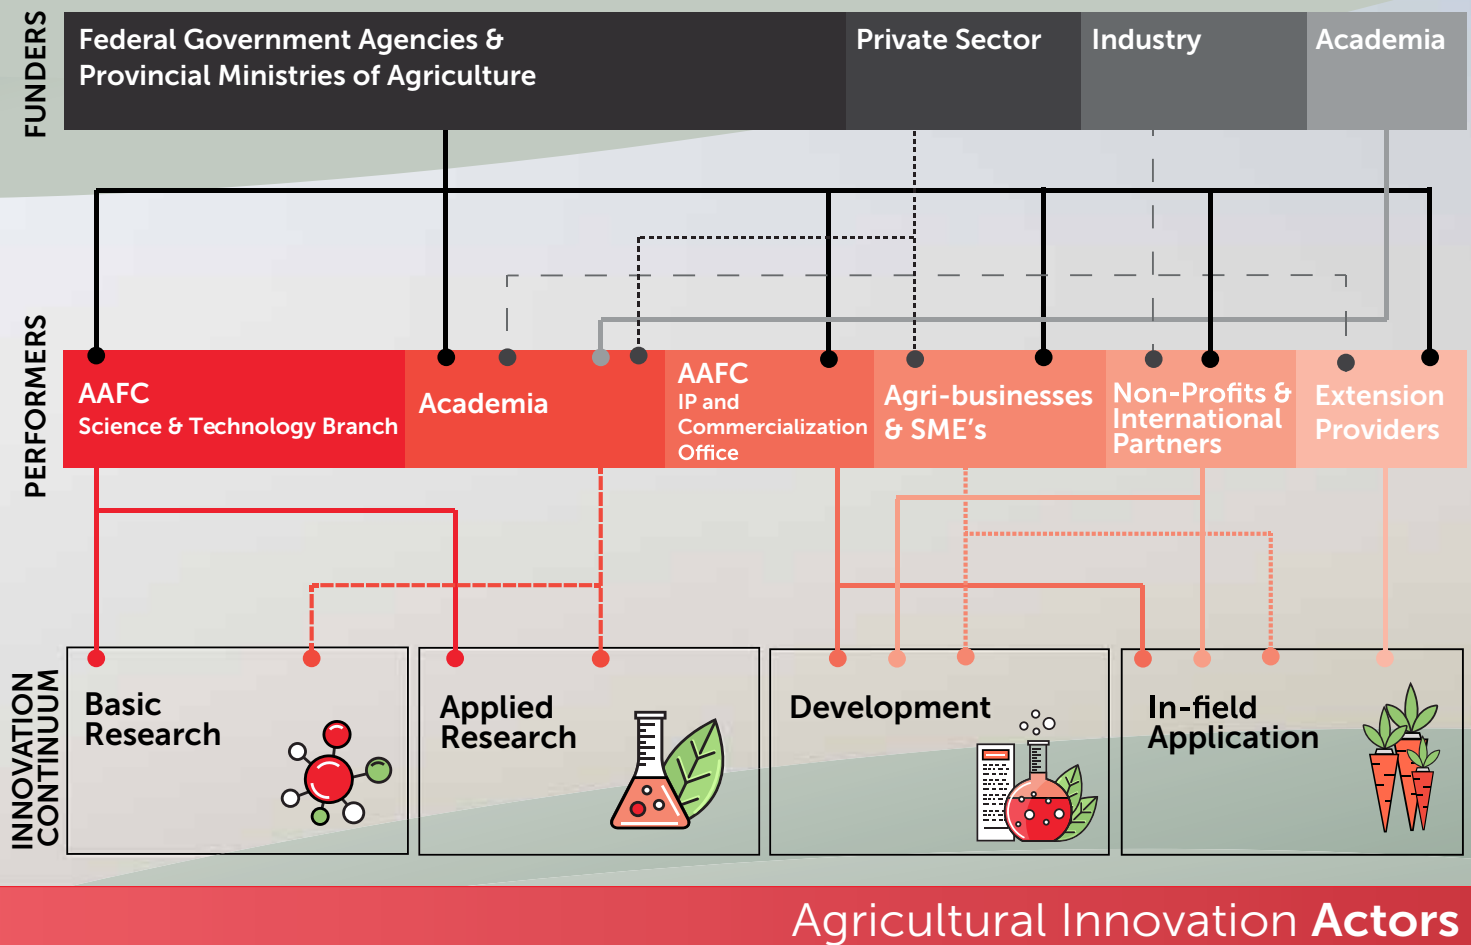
FUNDERS

Federal Government Agencies & Provincial Ministries of Agriculture

Private Sector

Industry

Academia

PERFORMERS

AAFC
Science & Technology Branch

Academia

AAFC
IP and Commercialization Office

Agri-businesses & SME's

Non-Profits & International Partners

Extension Providers

INNOVATION CONTINUUM

Basic Research

Applied Research

Development

In-field Application

Agricultural Innovation **Actors**